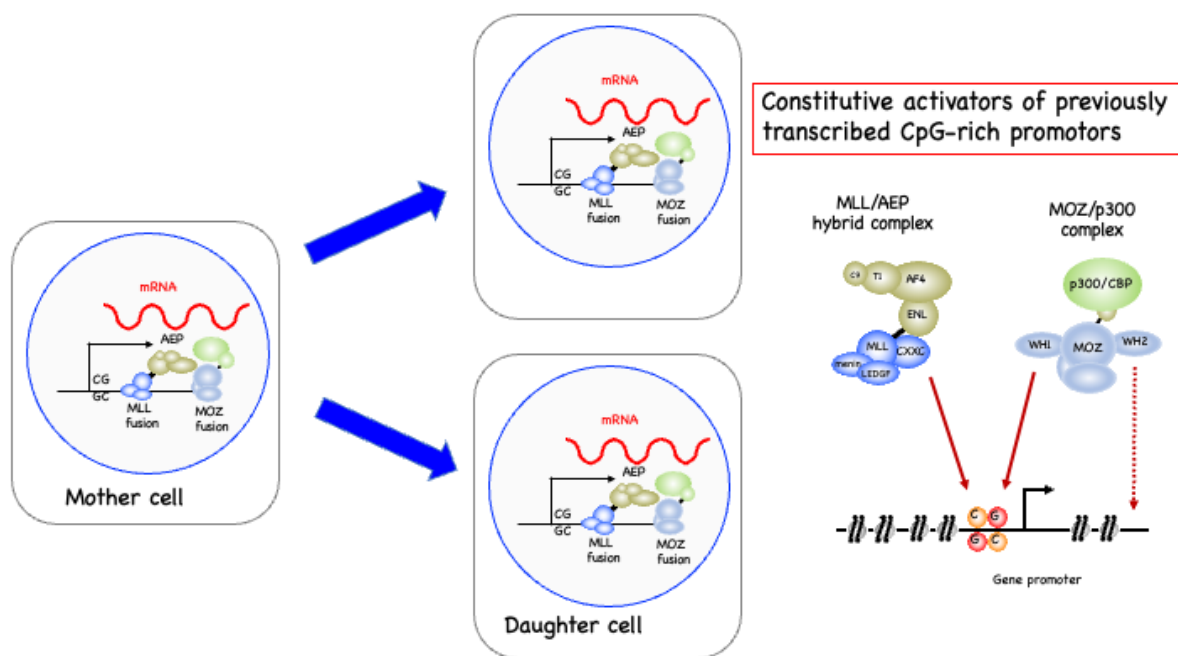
mRNA
AEP
CG
GC
MLL fusion
MOZ fusion

Constitutive activators of previously transcribed CpG-rich promotors

mRNA
AEP
CG
GC
MLL fusion
MOZ fusion
Mother cell

MLL/AEP hybrid complex
C9 T1 AF4
ENL
MLL CXXC
menin LEDGF

MOZ/p300 complex
p300/CBP
WH1 MOZ WH2

mRNA
AEP
CG
GC
MLL fusion
MOZ fusion
Daughter cell

C G
G C
Gene promoter